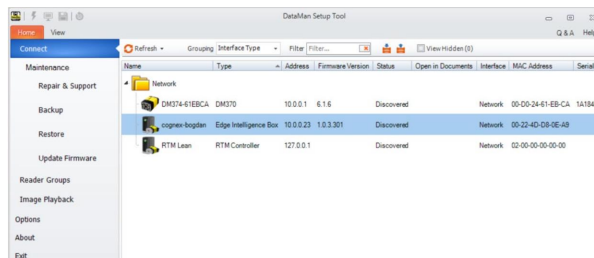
DataMan Setup Tool

Home View

Q & A Help

Connect

Maintenance

Repair & Support

Backup

Restore

Update Firmware

Reader Groups

Image Playback

Options

About

Exit

Refresh Grouping Interface Type Filter Filter... View Hidden (0)

| Name | Type | Address | Firmware Version | Status | Open in Documents | Interface | MAC Address | Serial |
|---|---|---|---|---|---|---|---|---|
| Network | | | | | | | | |
| DM374-61EBCA | DM370 | 10.0.0.1 | 6.1.6 | Discovered | | Network | 00-D0-24-61-EB-CA | 1A184 |
| cognex-bogdan | Edge Intelligence Box | 10.0.0.23 | 1.0.3.301 | Discovered | | Network | 00-22-4D-D8-0E-A9 | |
| RTM Lean | RTM Controller | 127.0.0.1 | | Discovered | | Network | 02-00-00-00-00-00 | |